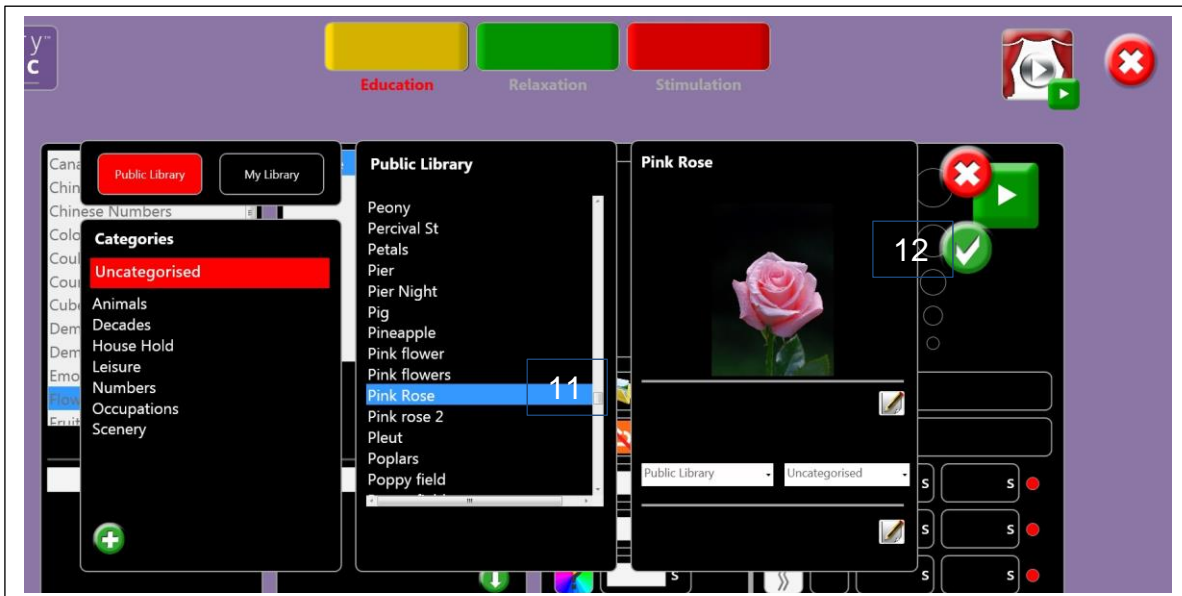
Education Relaxation Stimulation

Public Library My Library

Canа
Chin
Chinese Numbers
Colo
Coul
Coul
Cub
Dem
Dem
Emo
Flow
Fruit

Categories
Uncategorised
Animals
Decades
House Hold
Leisure
Numbers
Occupations
Scenery

Public Library
Peony
Percival St
Petals
Pier
Pier Night
Pig
Pineapple
Pink flower
Pink flowers
Pink Rose
Pink rose 2
Pleut
Poplars
Poppy field

11

Pink Rose

12

Public Library
Uncategorised

s
s
s
s
s
s
s